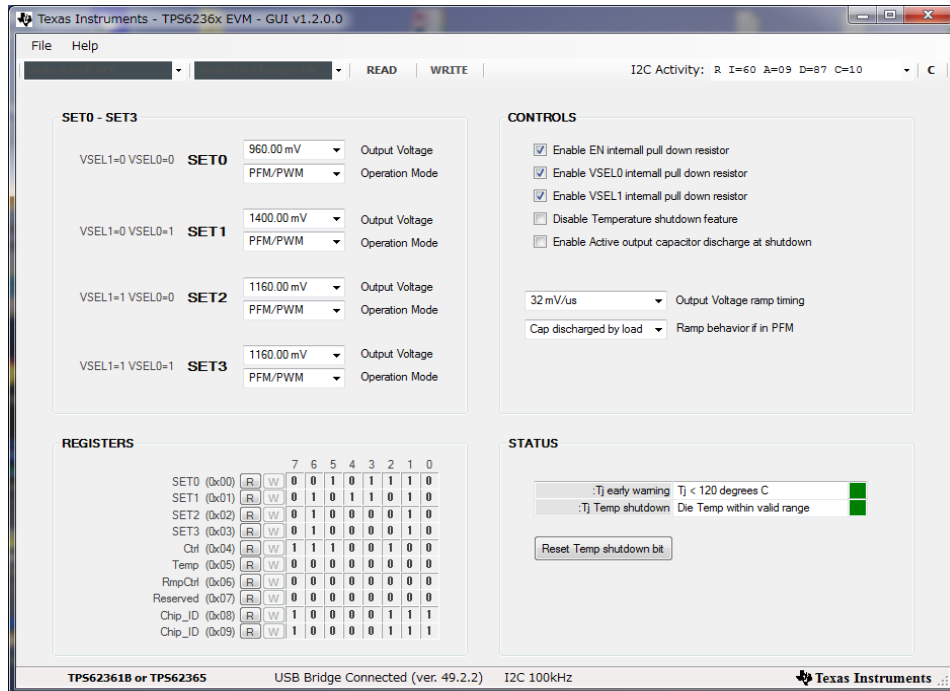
Texas Instruments - TPS6236x EVM - GUI v1.2.0.0

File Help

READ WRITE I2C Activity: R I=60 A=09 D=87 C=10 C

SET0 - SET3

VSEL1=0 VSEL0=0 SET0 960.00 mV Output Voltage
PFM/PWM Operation Mode

VSEL1=0 VSEL0=1 SET1 1400.00 mV Output Voltage
PFM/PWM Operation Mode

VSEL1=1 VSEL0=0 SET2 1160.00 mV Output Voltage
PFM/PWM Operation Mode

VSEL1=1 VSEL0=1 SET3 1160.00 mV Output Voltage
PFM/PWM Operation Mode

CONTROLS

Enable EN internall pull down resistor
Enable VSEL0 internall pull down resistor
Enable VSEL1 internall pull down resistor
Disable Temperature shutdown feature
Enable Active output capacitor discharge at shutdown

32 mV/us Output Voltage ramp timing
Cap discharged by load Ramp behavior if in PFM

REGISTERS

| | | | 7 | 6 | 5 | 4 | 3 | 2 | 1 | 0 |
|---|---|---|---|---|---|---|---|---|---|---|
| SET0 (0x00) | R | W | 0 | 0 | 1 | 0 | 1 | 1 | 1 | 0 |
| SET1 (0x01) | R | W | 0 | 1 | 0 | 1 | 1 | 0 | 1 | 0 |
| SET2 (0x02) | R | W | 0 | 1 | 0 | 0 | 0 | 0 | 1 | 0 |
| SET3 (0x03) | R | W | 0 | 1 | 0 | 0 | 0 | 0 | 1 | 0 |
| Ctrl (0x04) | R | W | 1 | 1 | 1 | 0 | 0 | 1 | 0 | 0 |
| Temp (0x05) | R | W | 0 | 0 | 0 | 0 | 0 | 0 | 0 | 0 |
| RmpCtrl (0x06) | R | W | 0 | 0 | 0 | 0 | 0 | 0 | 0 | 0 |
| Reserved (0x07) | R | W | 0 | 0 | 0 | 0 | 0 | 0 | 0 | 0 |
| Chip_ID (0x08) | R | W | 1 | 0 | 0 | 0 | 0 | 1 | 1 | 1 |
| Chip_ID (0x09) | R | W | 1 | 0 | 0 | 0 | 0 | 1 | 1 | 1 |

STATUS

:Tj early warning Tj < 120 degrees C
:Tj Temp shutdown Die Temp within valid range

Reset Temp shutdown bit

TPS62361B or TPS62365 USB Bridge Connected (ver. 49.2.2) I2C 100kHz Texas Instruments